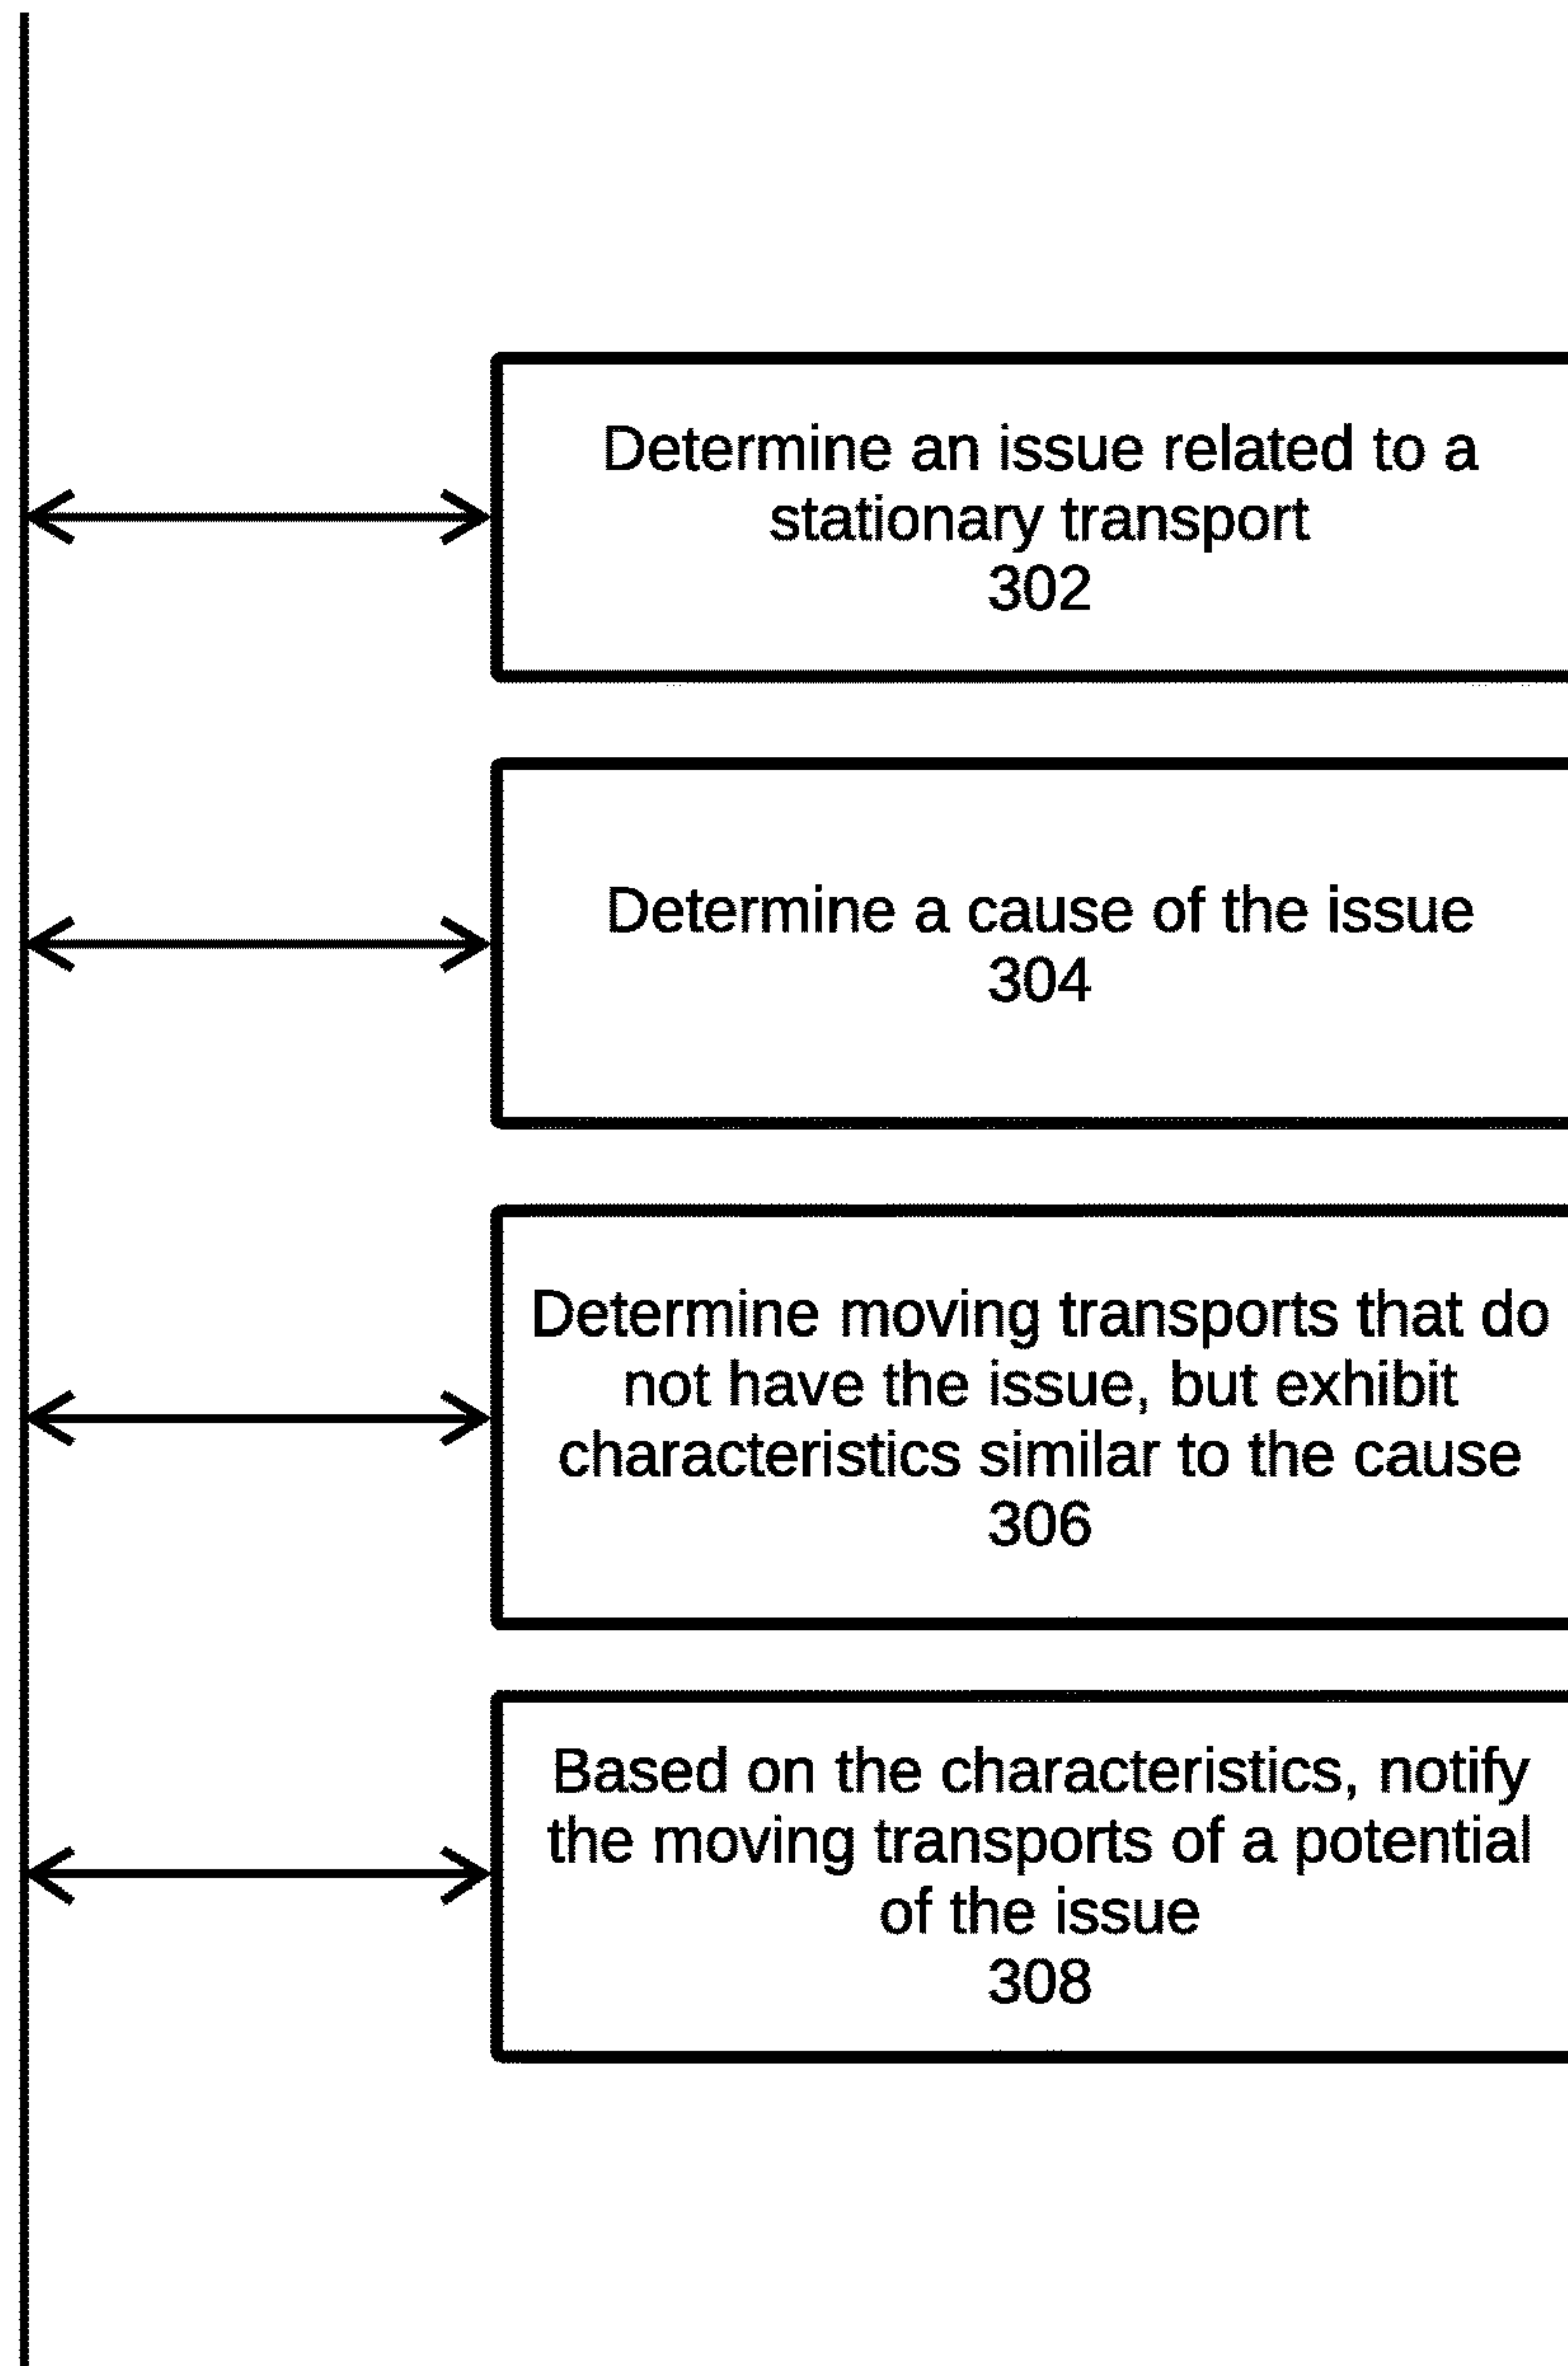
Determine an issue related to a stationary transport
302

Determine a cause of the issue
304

Determine moving transports that do not have the issue, but exhibit characteristics similar to the cause
306

Based on the characteristics, notify the moving transports of a potential of the issue
308